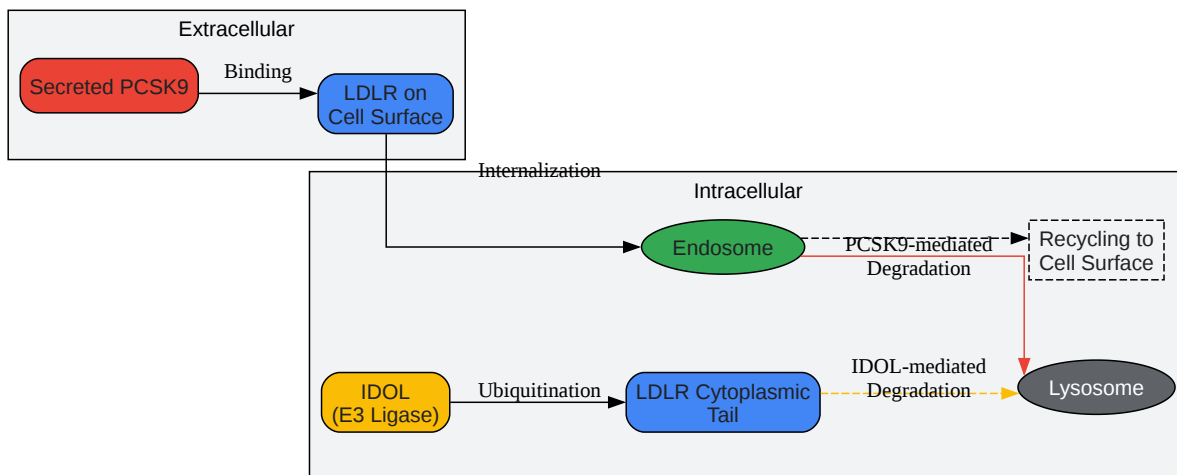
Extracellular

Secreted PCSK9

Binding

LDLR on Cell Surface

Internalization

Intracellular

Endosome

PCSK9-mediated Degradation

Recycling to Cell Surface

IDOL (E3 Ligase)

Ubiquitination

LDLR Cytoplasmic Tail

IDOL-mediated Degradation

Lysosome